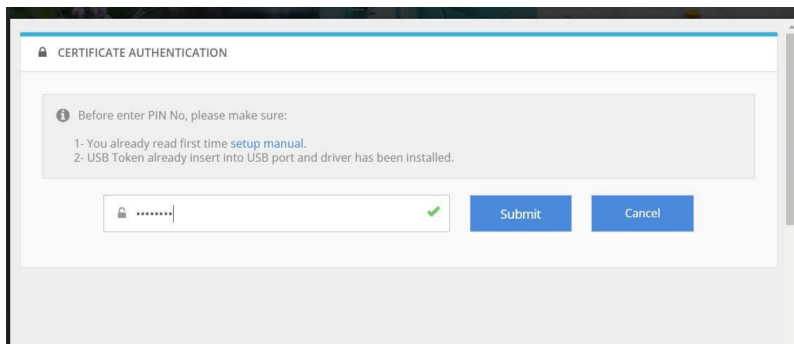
CERTIFICATE AUTHENTICATION

Before enter PIN No, please make sure:

1- You already read first time setup manual.
2- USB Token already insert into USB port and driver has been installed.

••••••••

Submit

Cancel